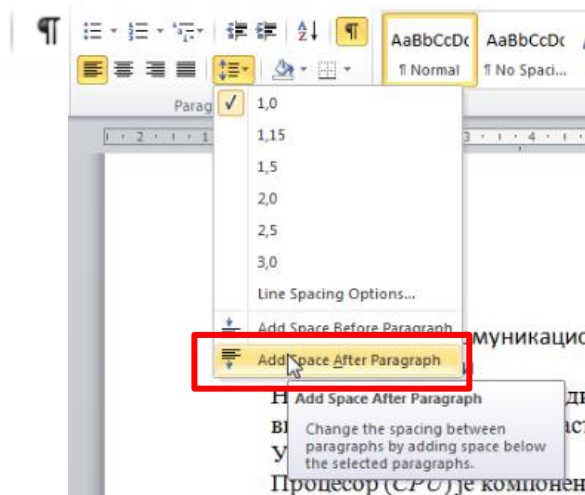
¶

AaBbCcDc AaBbCcDc

¶ Normal ¶ No Spaci...

Parag

1,0

1,15

1,5

2,0

2,5

3,0

Line Spacing Options...

Add Space Before Paragraph

Add Space After Paragraph

муникацис

Add Space After Paragraph

Change the spacing between paragraphs by adding space below the selected paragraphs.

Процесор (CPU) је компонен